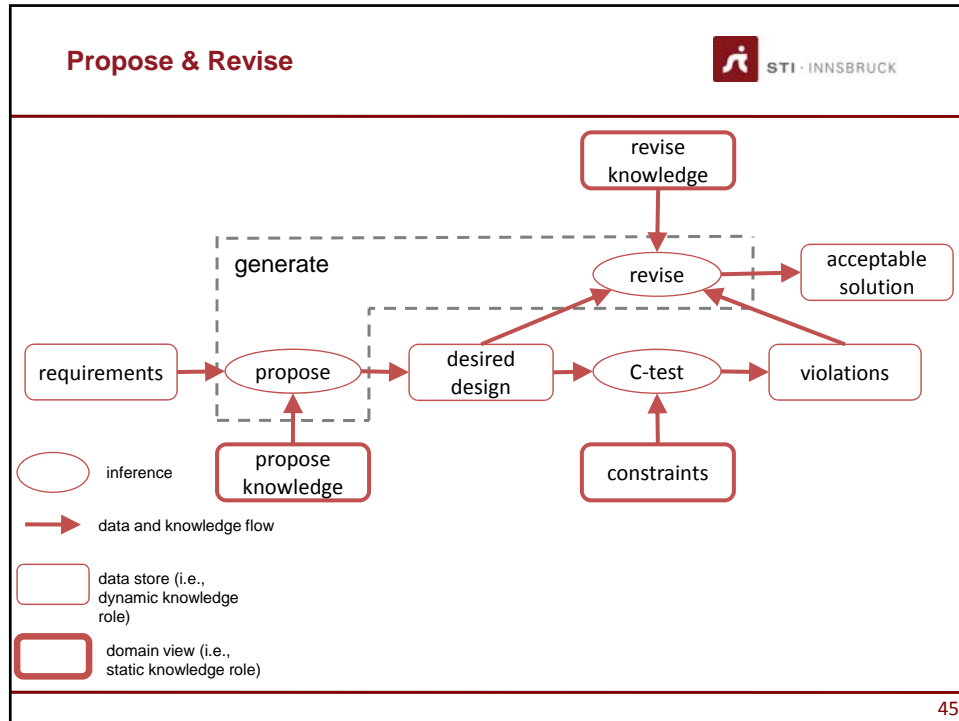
Propose & Revise

STI · INNSBRUCK

revise knowledge

generate

revise

acceptable solution

requirements

propose

desired design

C-test

violations

propose knowledge

constraints

inference

data and knowledge flow

data store (i.e., dynamic knowledge role)

domain view (i.e., static knowledge role)

45